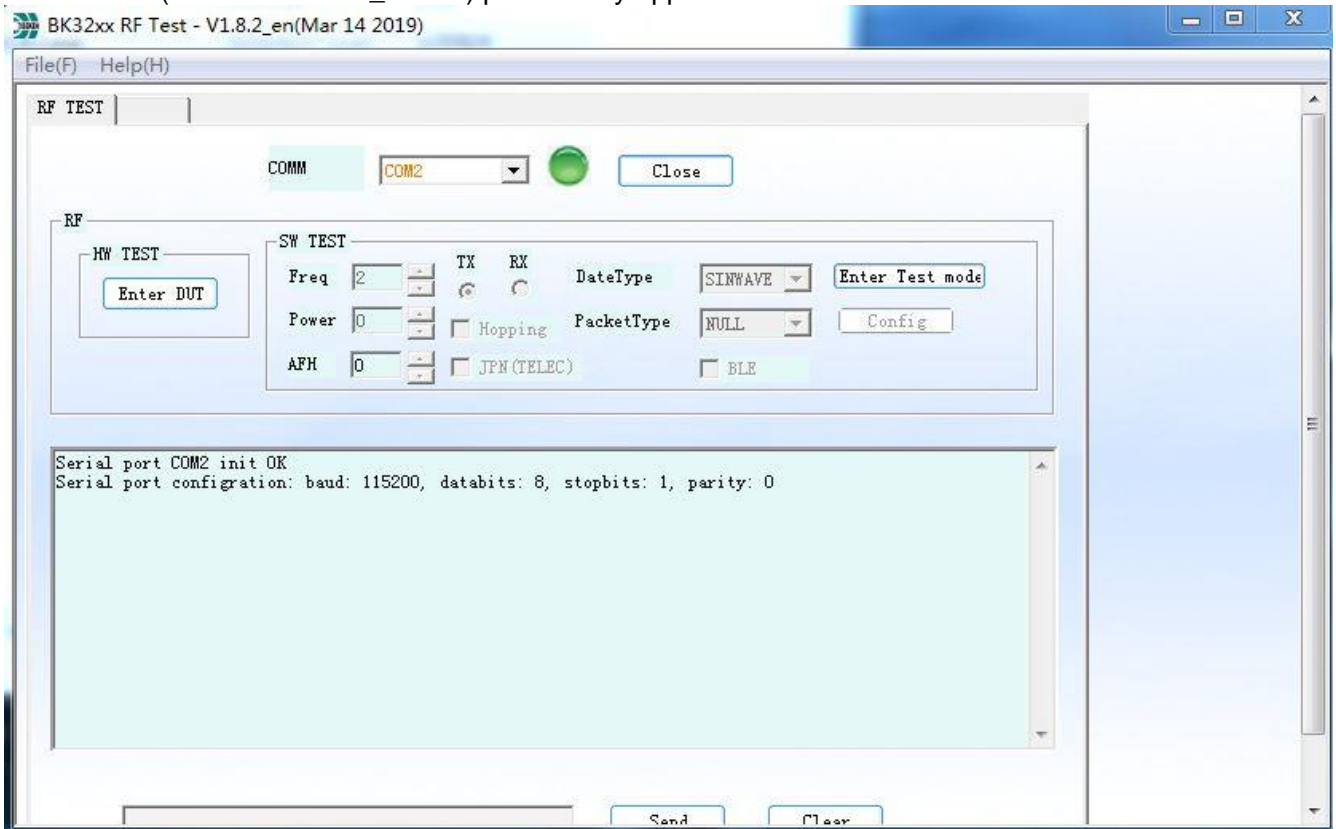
BK32xx RF Test - V1.8.2_en(Mar 14 2019)

File(F) Help(H)

RF TEST

COMM COM2 Close

RF

HW TEST

Enter DUT

SW TEST

Freq 2

TX RX

DateType SINWAVE

Enter Test mode

Power 0

Hopping

PacketType NULL

Config

AFH 0

JPN(TELEC)

BLE

Serial port COM2 init OK
Serial port configration: baud: 115200, databits: 8, stopbits: 1, parity: 0

Send Clear